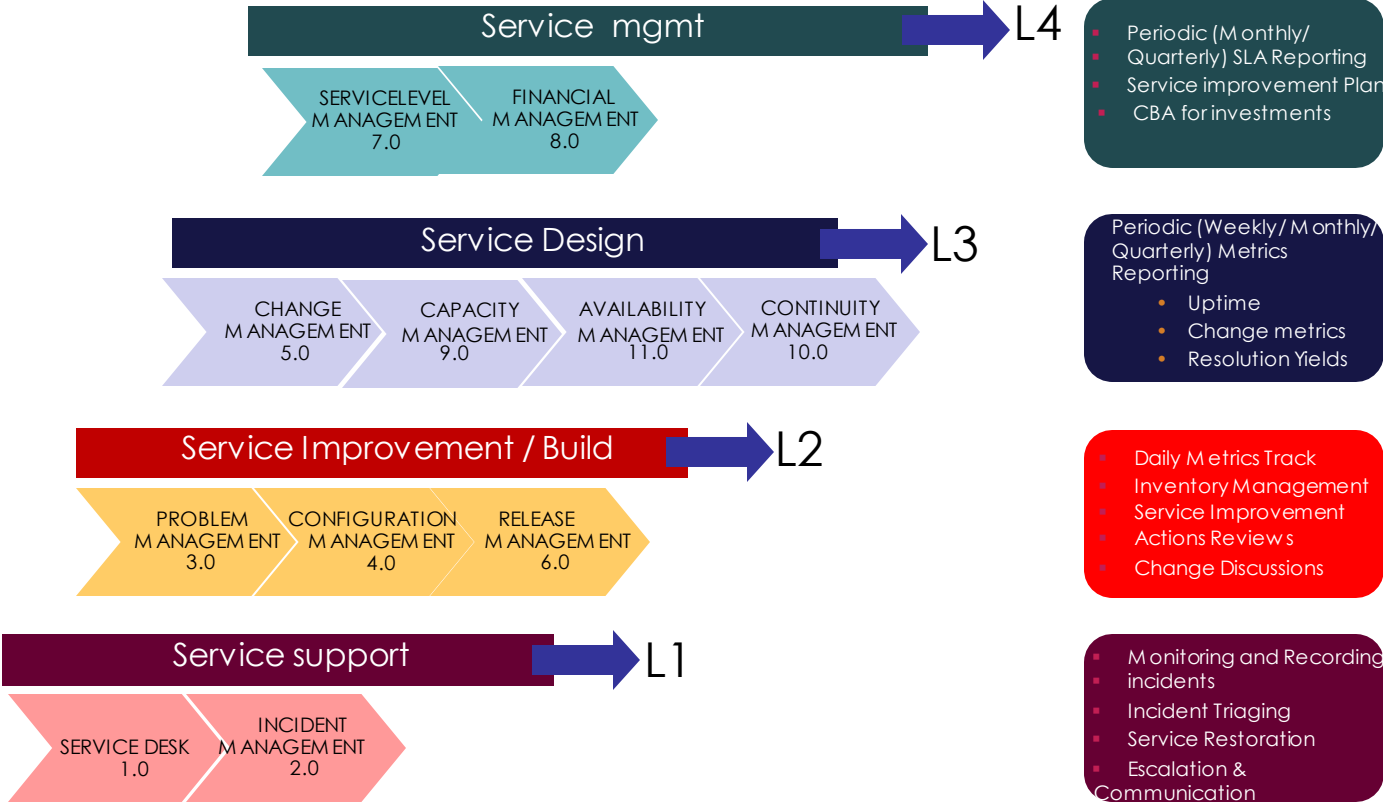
Service mgmt

L4

Periodic (Monthly/ Quarterly) SLA Reporting
Service improvement Plan
CBA for investments

SERVICELEVEL MANAGEMENT 7.0

FINANCIAL MANAGEMENT 8.0

Service Design

L3

Periodic (Weekly/ Monthly/ Quarterly) Metrics Reporting
Uptime
Change metrics
Resolution Yields

CHANGE MANAGEMENT 5.0

CAPACITY MANAGEMENT 9.0

AVAILABILITY MANAGEMENT 11.0

CONTINUITY MANAGEMENT 10.0

Service Improvement / Build

L2

Daily Metrics Track
Inventory Management
Service Improvement
Actions Reviews
Change Discussions

PROBLEM MANAGEMENT 3.0

CONFIGURATION MANAGEMENT 4.0

RELEASE MANAGEMENT 6.0

Service support

L1

Monitoring and Recording incidents
Incident Triaging
Service Restoration
Escalation & Communication

SERVICE DESK 1.0

INCIDENT MANAGEMENT 2.0